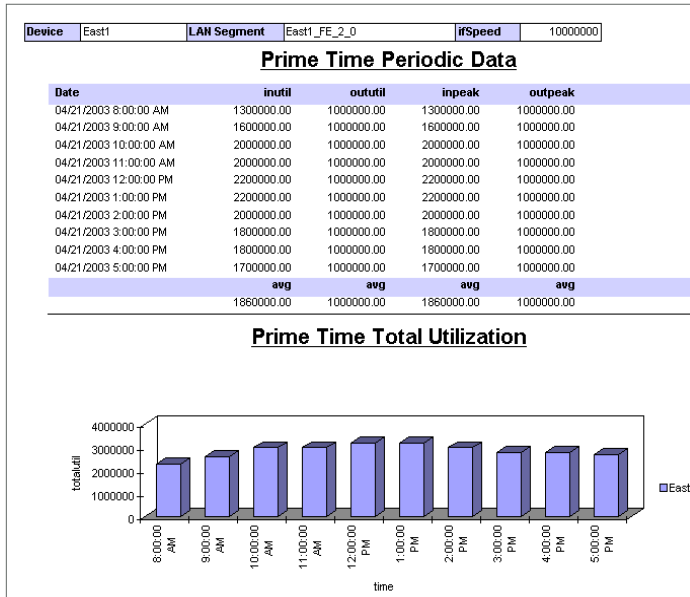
| Device | East1 | LAN Segment | East1_FE_2_0 | ifSpeed | 10000000 |
|---|---|---|---|---|---|

**Prime Time Periodic Data**

| Date | inutil | oututil | inpeak | outpeak |
|---|---|---|---|---|
| 04/21/2003 8:00:00 AM | 1300000.00 | 1000000.00 | 1300000.00 | 1000000.00 |
| 04/21/2003 9:00:00 AM | 1600000.00 | 1000000.00 | 1600000.00 | 1000000.00 |
| 04/21/2003 10:00:00 AM | 2000000.00 | 1000000.00 | 2000000.00 | 1000000.00 |
| 04/21/2003 11:00:00 AM | 2000000.00 | 1000000.00 | 2000000.00 | 1000000.00 |
| 04/21/2003 12:00:00 PM | 2200000.00 | 1000000.00 | 2200000.00 | 1000000.00 |
| 04/21/2003 1:00:00 PM | 2200000.00 | 1000000.00 | 2200000.00 | 1000000.00 |
| 04/21/2003 2:00:00 PM | 2000000.00 | 1000000.00 | 2000000.00 | 1000000.00 |
| 04/21/2003 3:00:00 PM | 1800000.00 | 1000000.00 | 1800000.00 | 1000000.00 |
| 04/21/2003 4:00:00 PM | 1800000.00 | 1000000.00 | 1800000.00 | 1000000.00 |
| 04/21/2003 5:00:00 PM | 1700000.00 | 1000000.00 | 1700000.00 | 1000000.00 |
| | avg | avg | avg | avg |
| | 1860000.00 | 1000000.00 | 1860000.00 | 1000000.00 |

**Prime Time Total Utilization**

4000000
3000000
2000000
1000000
0
totalutil

8:00:00 AM
9:00:00 AM
10:00:00 AM
11:00:00 AM
12:00:00 PM
1:00:00 PM
2:00:00 PM
3:00:00 PM
4:00:00 PM
5:00:00 PM

time

East